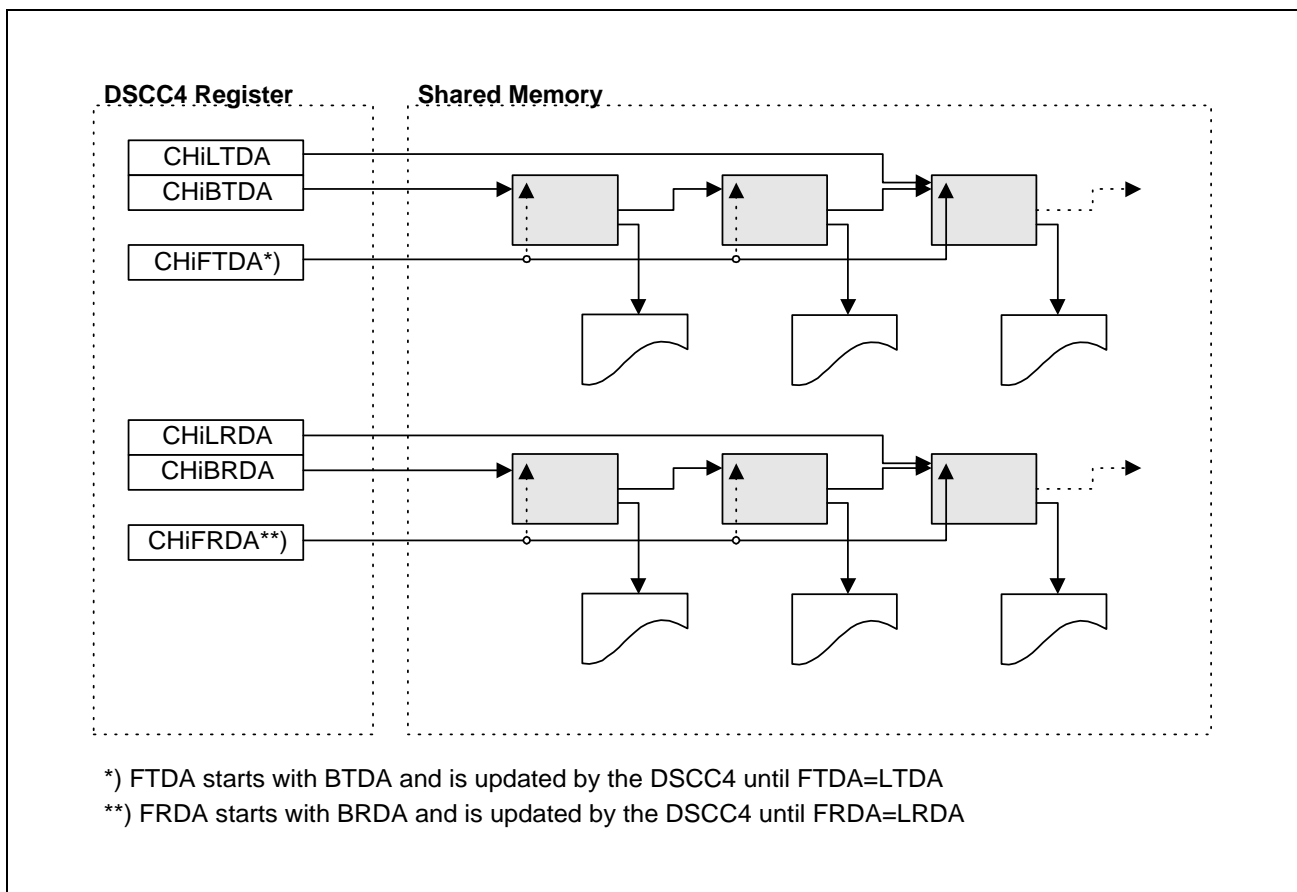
DSCC4 Register

Shared Memory

CHiLTDA
CHiBTDA
CHiFTDA*)

CHiLRDA
CHiBRDA
CHiFRDA**)

*) FTDA starts with BTDA and is updated by the DSCC4 until FTDA=LTDA

**) FRDA starts with BRDA and is updated by the DSCC4 until FRDA=LRDA